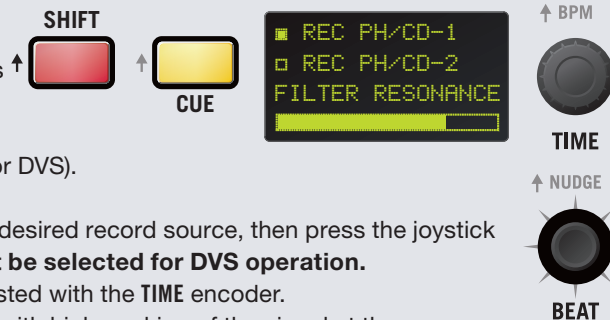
SHIFT

CUE

▣ REC PH/CD-1
□ REC PH/CD-2
FILTER RESONANCE

↑ BPM

TIME

↑ NUDGE

BEAT

s ↑

↑

or DVS).

desired record source, then press the joystick
t be selected for DVS operation.
sted with the TIME encoder.
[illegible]